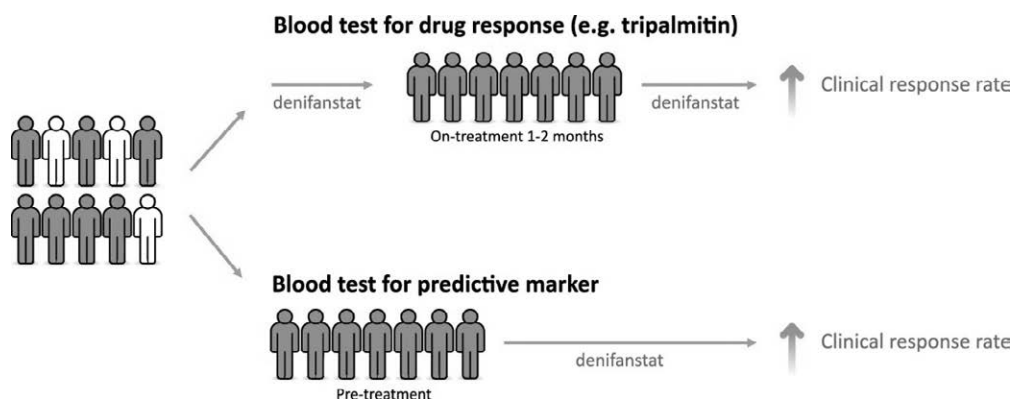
Blood test for drug response (e.g. tripalmitin)

denifanstat

On-treatment 1-2 months

denifanstat

Clinical response rate

Blood test for predictive marker

Pre-treatment

denifanstat

Clinical response rate